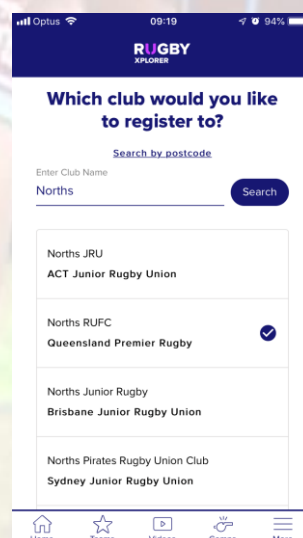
Optus 09:19 94%

RUGBY
XPLORER

Which club would you like to register to?

Search by postcode

Enter Club Name
Norths
Search

Norths JRU
ACT Junior Rugby Union

Norths RUFC
Queensland Premier Rugby

Norths Junior Rugby
Brisbane Junior Rugby Union

Norths Pirates Rugby Union Club
Sydney Junior Rugby Union

Home Teams Videos Games More